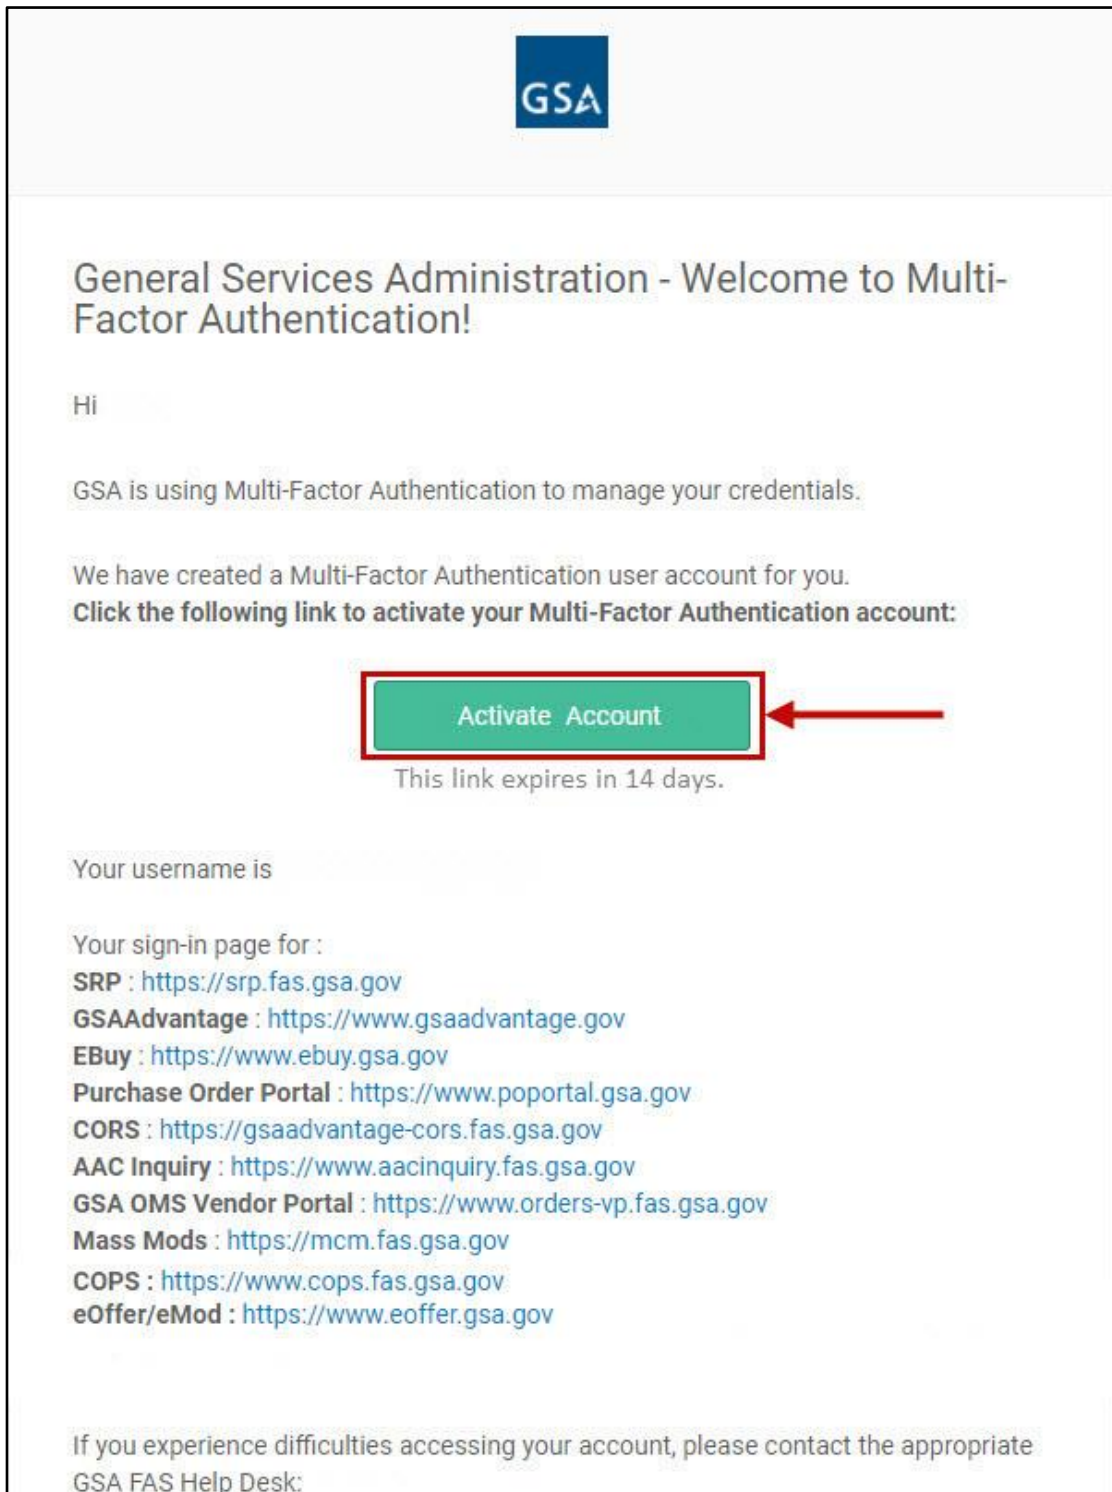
GSA

General Services Administration - Welcome to Multi-Factor Authentication!

Hi

GSA is using Multi-Factor Authentication to manage your credentials.

We have created a Multi-Factor Authentication user account for you.
**Click the following link to activate your Multi-Factor Authentication account:**

Activate Account

This link expires in 14 days.

Your username is

Your sign-in page for :
**SRP** : https://srp.fas.gsa.gov
**GSAAdvantage** : https://www.gsaadvantage.gov
**EBuy** : https://www.ebuy.gsa.gov
**Purchase Order Portal** : https://www.poportal.gsa.gov
**CORS** : https://gsaadvantage-cors.fas.gsa.gov
**AAC Inquiry** : https://www.aacinquiry.fas.gsa.gov
**GSA OMS Vendor Portal** : https://www.orders-vp.fas.gsa.gov
**Mass Mods** : https://mcm.fas.gsa.gov
**COPS** : https://www.cops.fas.gsa.gov
**eOffer/eMod** : https://www.eoffer.gsa.gov

If you experience difficulties accessing your account, please contact the appropriate GSA FAS Help Desk: